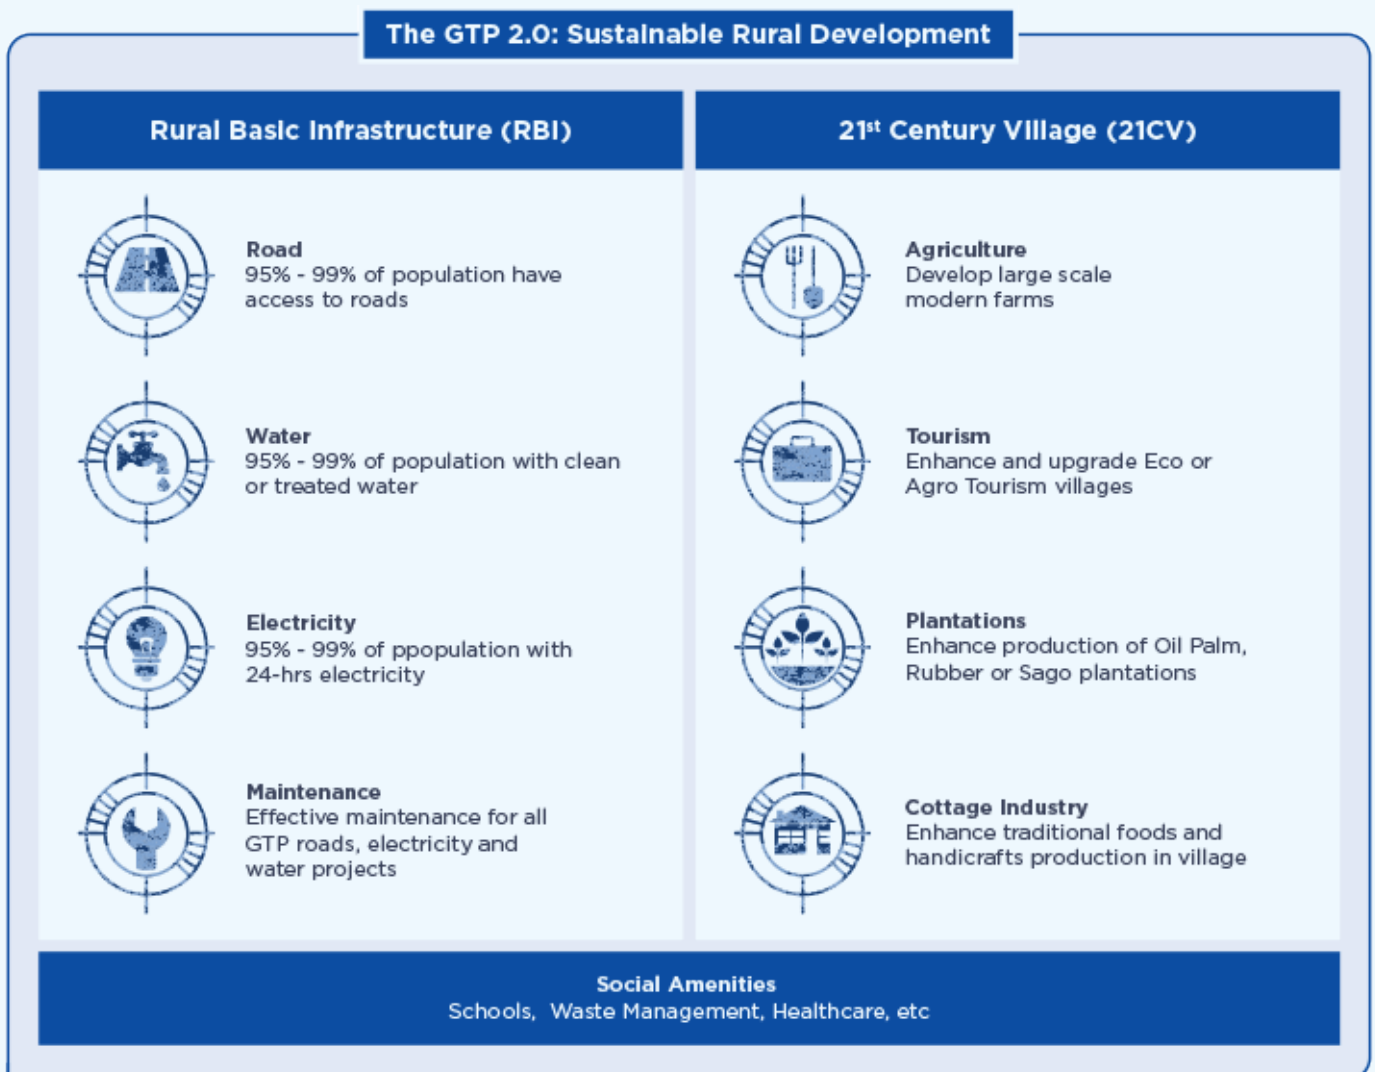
The GTP 2.0: Sustainable Rural Development

Rural Basic Infrastructure (RBI)

Road
95% - 99% of population have access to roads

Water
95% - 99% of population with clean or treated water

Electricity
95% - 99% of ppopulation with 24-hrs electricity

Maintenance
Effective maintenance for all GTP roads, electricity and water projects

21$^{st}$ Century Village (21CV)

Agriculture
Develop large scale modern farms

Tourism
Enhance and upgrade Eco or Agro Tourism villages

Plantations
Enhance production of Oil Palm, Rubber or Sago plantations

Cottage Industry
Enhance traditional foods and handicrafts production in village

Social Amenities
Schools, Waste Management, Healthcare, etc